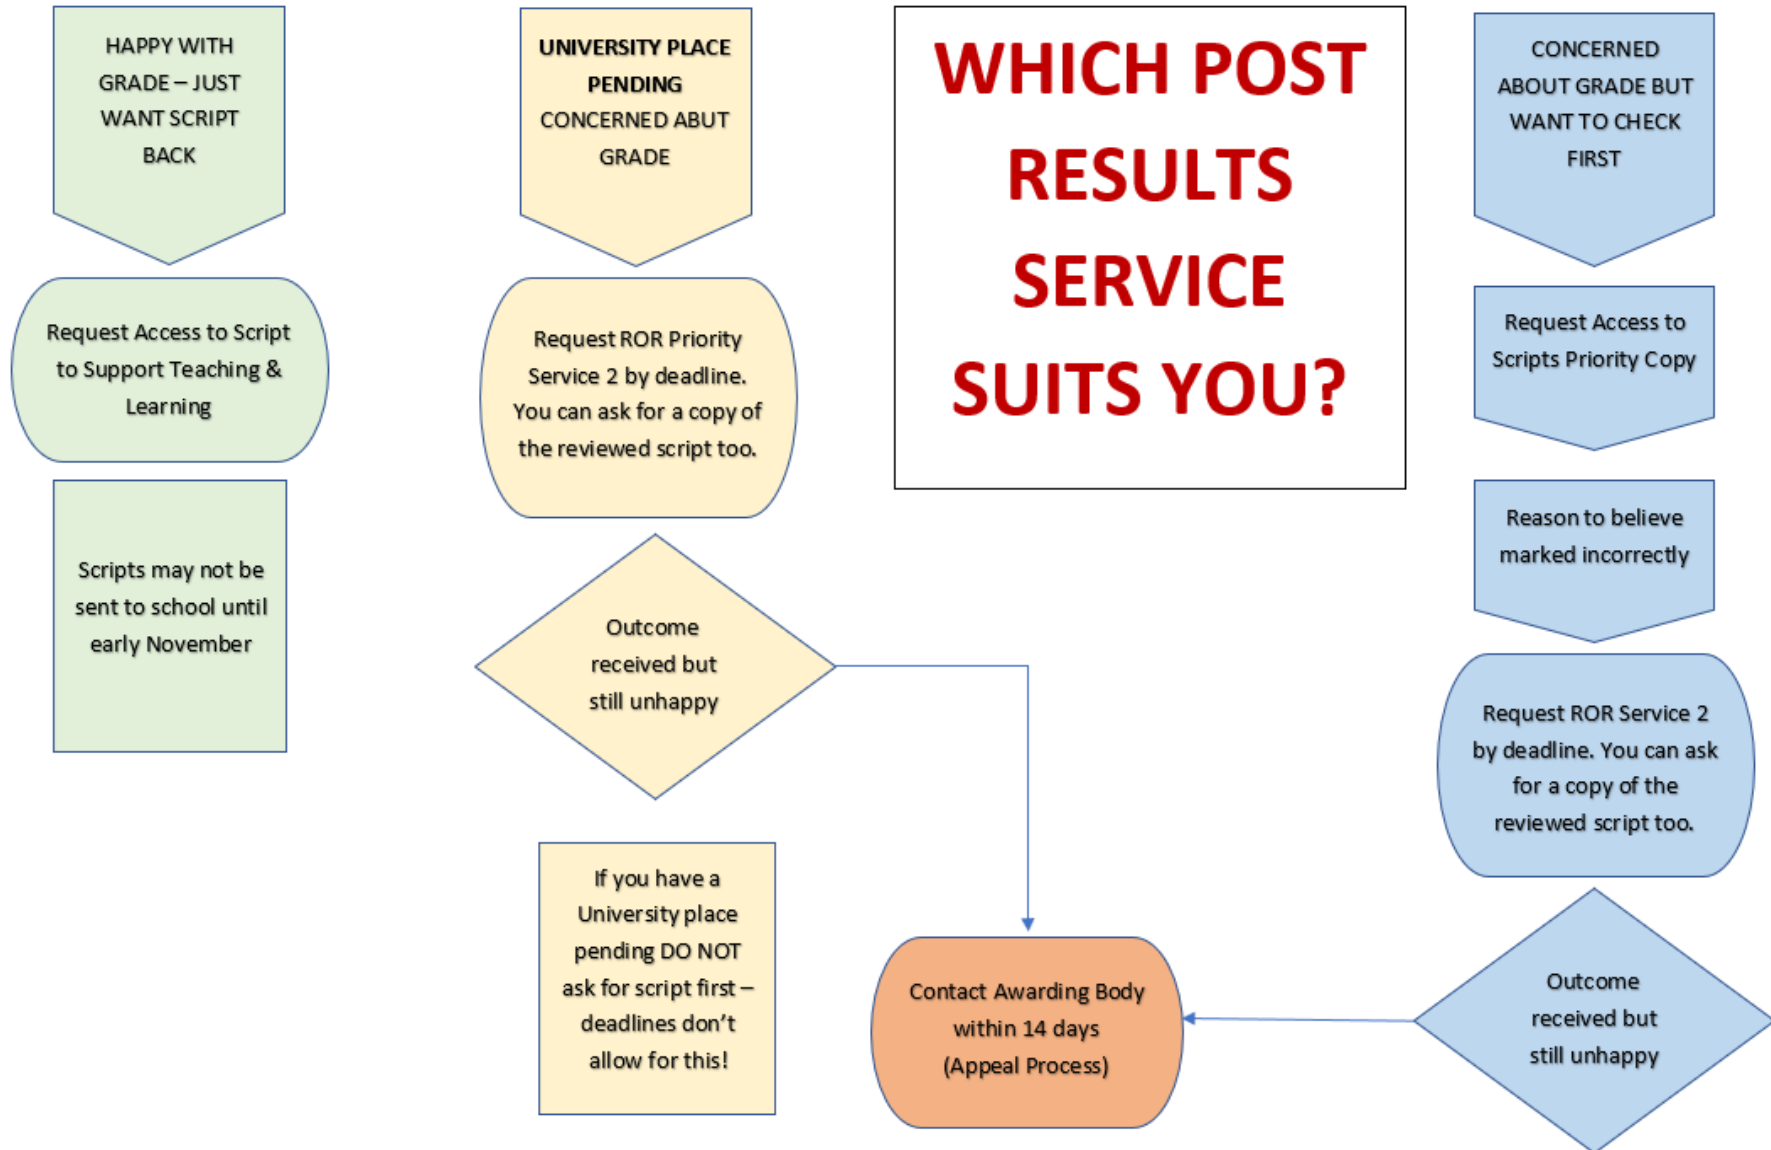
WHICH POST RESULTS SERVICE SUITS YOU?

HAPPY WITH GRADE – JUST WANT SCRIPT BACK

Request Access to Script to Support Teaching & Learning

Scripts may not be sent to school until early November

UNIVERSITY PLACE PENDING CONCERNED ABUT GRADE

Request ROR Priority Service 2 by deadline. You can ask for a copy of the reviewed script too.

Outcome received but still unhappy

If you have a University place pending DO NOT ask for script first – deadlines don't allow for this!

CONCERNED ABOUT GRADE BUT WANT TO CHECK FIRST

Request Access to Scripts Priority Copy

Reason to believe marked incorrectly

Request ROR Service 2 by deadline. You can ask for a copy of the reviewed script too.

Outcome received but still unhappy

Contact Awarding Body within 14 days (Appeal Process)